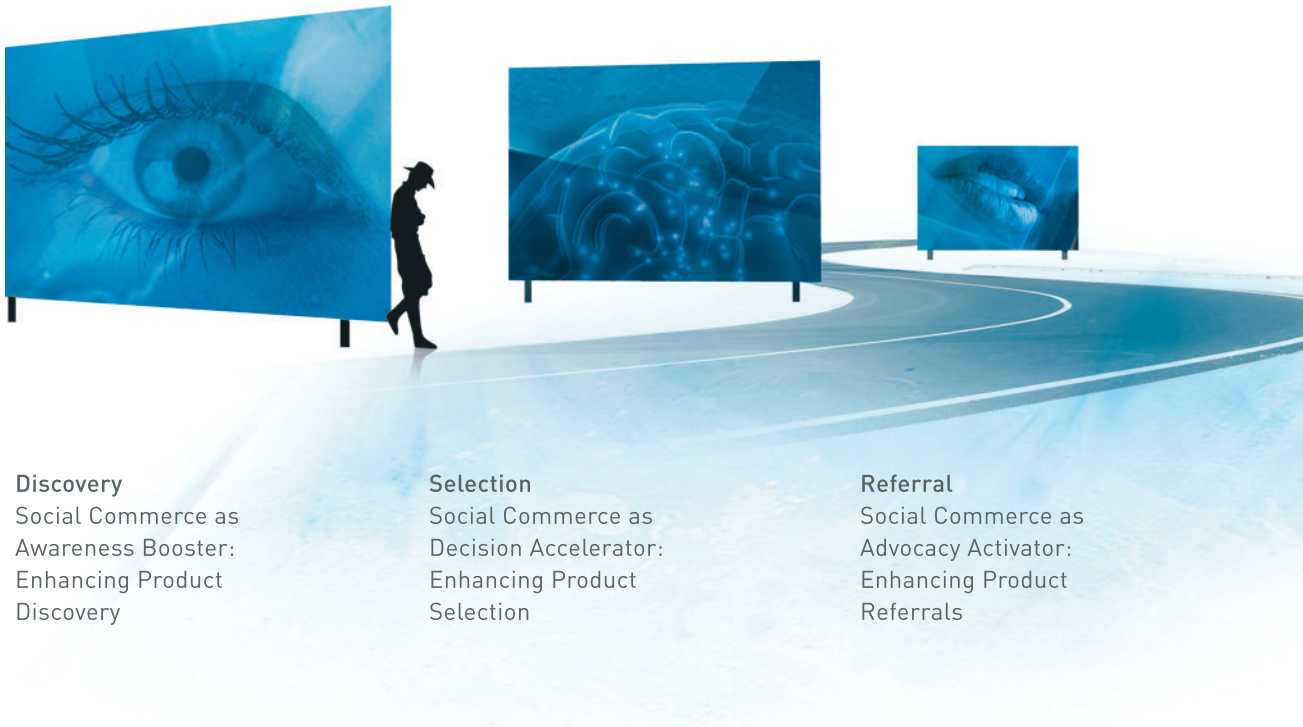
Discovery
Social Commerce as Awareness Booster: Enhancing Product Discovery

Selection
Social Commerce as Decision Accelerator: Enhancing Product Selection

Referral
Social Commerce as Advocacy Activator: Enhancing Product Referrals